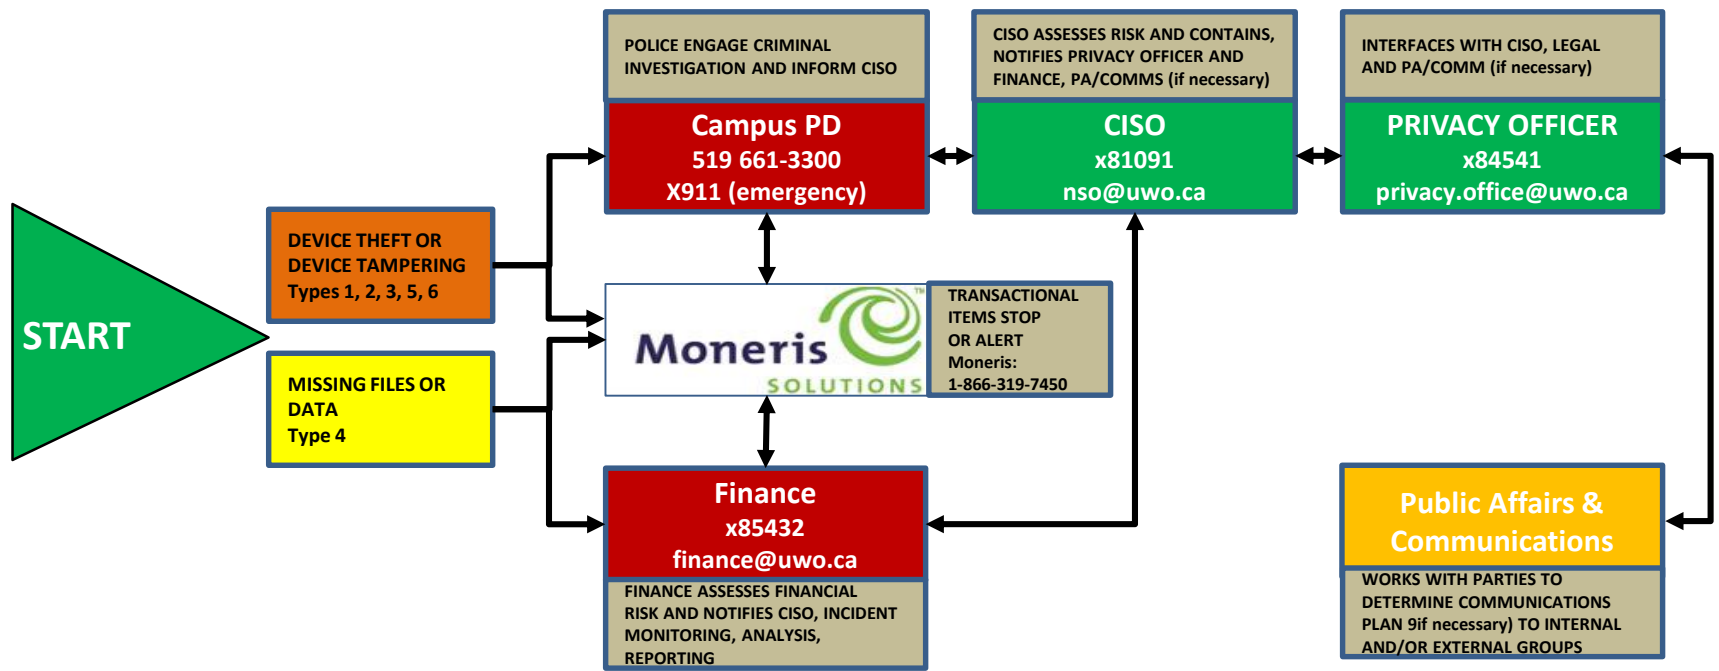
START

DEVICE THEFT OR DEVICE TAMPERING
Types 1, 2, 3, 5, 6

MISSING FILES OR DATA
Type 4

POLICE ENGAGE CRIMINAL INVESTIGATION AND INFORM CISO

Campus PD
519 661-3300
X911 (emergency)

CISO ASSESSES RISK AND CONTAINS, NOTIFIES PRIVACY OFFICER AND FINANCE, PA/COMMS (if necessary)

CISO
x81091
nso@uwo.ca

INTERFACES WITH CISO, LEGAL AND PA/COMM (if necessary)

PRIVACY OFFICER
x84541
privacy.office@uwo.ca

Moneris SOLUTIONS

TRANSACTIONAL ITEMS STOP OR ALERT
Moneris:
1-866-319-7450

Finance
x85432
finance@uwo.ca

FINANCE ASSESSES FINANCIAL RISK AND NOTIFIES CISO, INCIDENT MONITORING, ANALYSIS, REPORTING

Public Affairs & Communications

WORKS WITH PARTIES TO DETERMINE COMMUNICATIONS PLAN 9if necessary) TO INTERNAL AND/OR EXTERNAL GROUPS